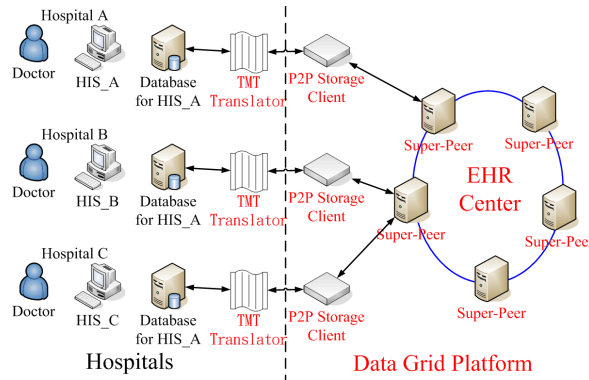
Hospital A
Doctor
HIS_A
Database for HIS_A
TMT Translator
P2P Storage Client

Hospital B
Doctor
HIS_B
Database for HIS_A
TMT Translator
P2P Storage Client

Hospital C
Doctor
HIS_C
Database for HIS_A
TMT Translator
P2P Storage Client

Super-Peer
Super-Peer
Super-Peer
EHR Center
Super-Pee
Super-Peer

Hospitals
Data Grid Platform